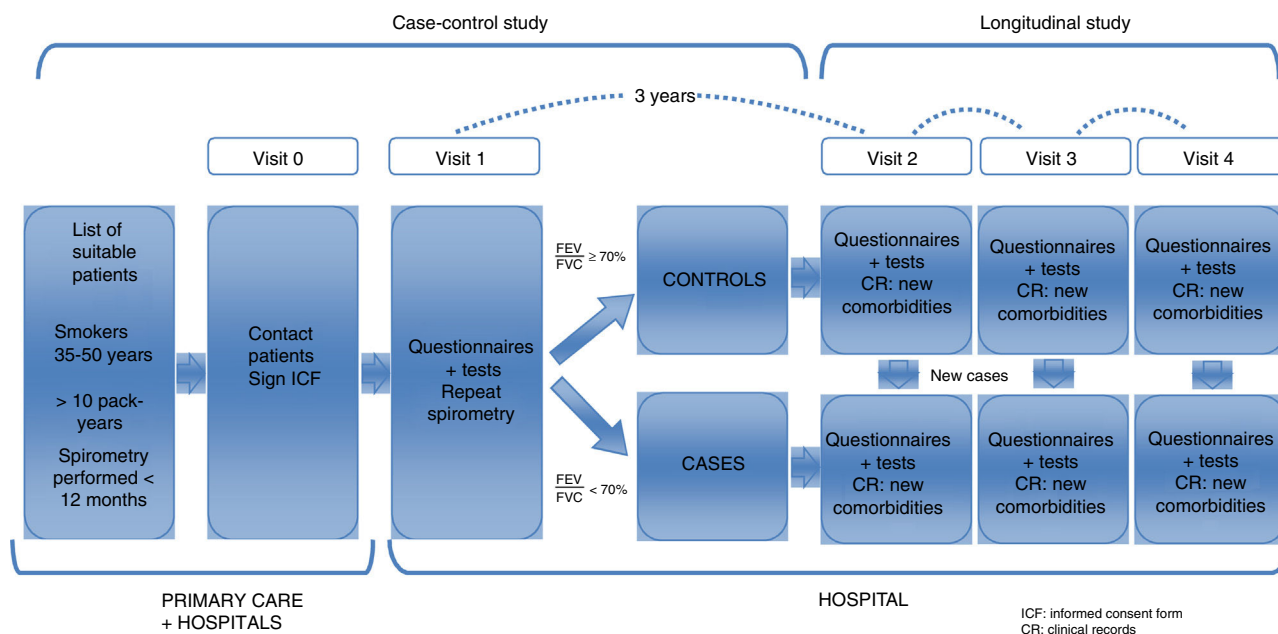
Case-control study

Longitudinal study

3 years

Visit 0

Visit 1

Visit 2

Visit 3

Visit 4

List of suitable patients

Smokers 35-50 years

> 10 pack-years

Spirometry performed < 12 months

Contact patients Sign ICF

Questionnaires + tests Repeat spirometry

$\frac{FEV}{FVC} \geq 70\%$

CONTROLS

$\frac{FEV}{FVC} < 70\%$

CASES

Questionnaires + tests CR: new comorbidities

Questionnaires + tests CR: new comorbidities

Questionnaires + tests CR: new comorbidities

New cases

Questionnaires + tests CR: new comorbidities

Questionnaires + tests CR: new comorbidities

Questionnaires + tests CR: new comorbidities

PRIMARY CARE + HOSPITALS

HOSPITAL

ICF: informed consent form
CR: clinical records